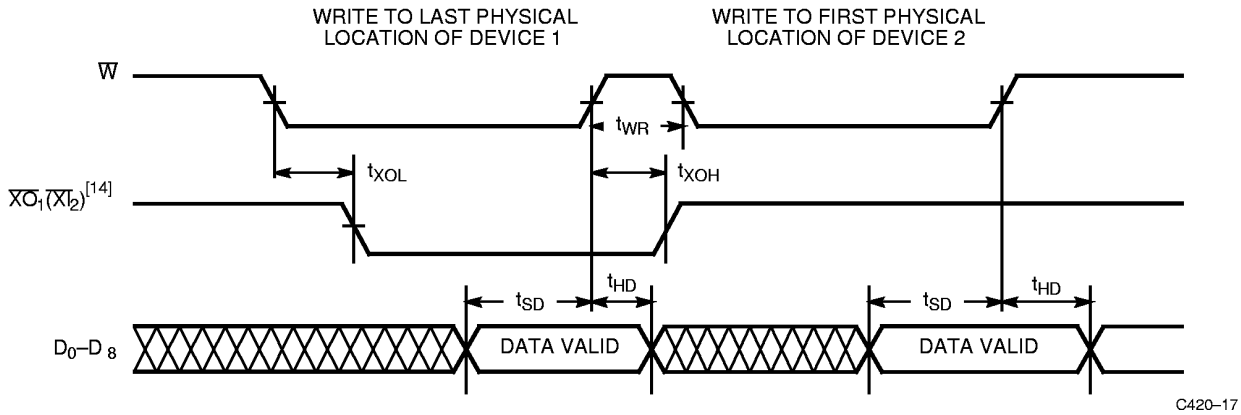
WRITE TO LAST PHYSICAL LOCATION OF DEVICE 1

WRITE TO FIRST PHYSICAL LOCATION OF DEVICE 2

$\overline{W}$

$t_{WR}$

$t_{XOL}$

$t_{XOH}$

$\overline{XO}_1(\overline{XI}_2)^{[14]}$

$t_{SD}$

$t_{HD}$

$t_{SD}$

$t_{HD}$

$D_0$–$D_8$

DATA VALID

DATA VALID

C420–17